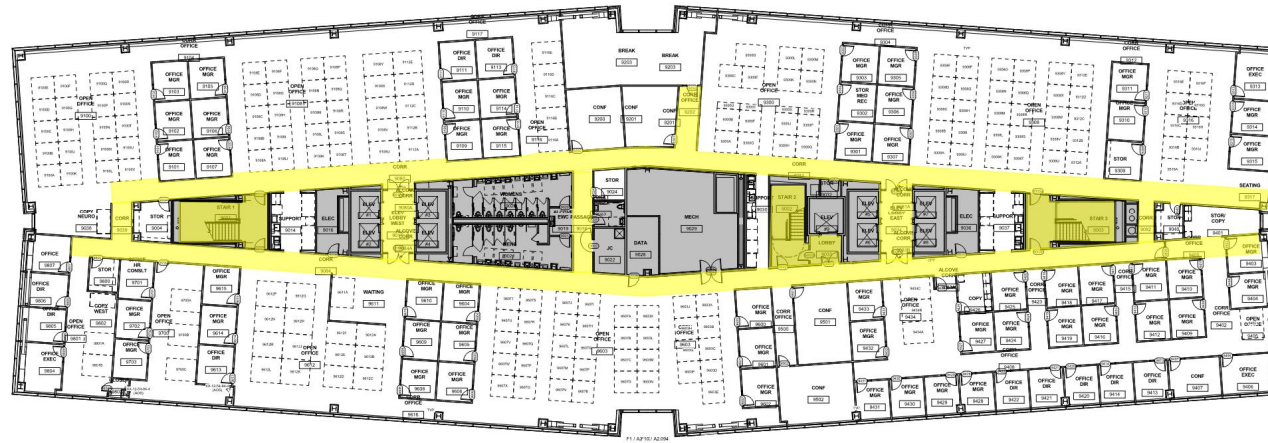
OFFICE
9117
OFFICE
OFFICE MGR
OFFICE MGR
9103
9105
OPEN OFFICE
9100
OFFICE MGR
OFFICE MGR
9102
9106
OFFICE MGR
OFFICE MGR
9101
9107
OPEN OFFICE
OFFICE DIR
9111
OFFICE DIR
9113
OFFICE MGR
OFFICE MGR
9112
9114
OFFICE MGR
OFFICE MGR
9109
9115
OPEN OFFICE
BREAK
9203
BREAK
9203
CONF
9200
CONF
9201
CONF
9201
CORR
OFFICE
9304
OPEN OFFICE
OFFICE MGR
9303
OFFICE MGR
9305
STOR MED REC
9302
OFFICE MGR
9306
OFFICE MGR
9301
OFFICE MGR
9307
OPEN OFFICE
OFFICE
OFFICE MGR
9311
OFFICE MGR
9310
OFFICE EXEC
9313
OFFICE MGR
9314
OFFICE MGR
9315
STOR
9309
SEATING
CORR
COPY / NEURO
9038
CORR
STOR
9004
STAIR 1
SUPPORT
9014
ELEC
9018
ELEV
ELEV
LOBBY WEST
ALCOVE
ELEV
ELEV
WOMENS
MENS
STOR
9024
MECH
9029
PASSAGE
JC
9022
DATA
9026
STAIR 2
ELEV
LOBBY
ELEV
ELEV
LOBBY EAST
ALCOVE
ELEV
ELEV
ELEC
9036
SUPPORT
9037
STAIR 3
STOR/ COPY
9401
CORR
OFFICE
OFFICE
9607
OFFICE DIR
9606
OFFICE DIR
9605
OPEN OFFICE
9601
OFFICE EXEC
9604
STOR
9608
HR CONSULT
9701
COPY WEST
9602
OFFICE MGR
9702
OPEN OFFICE
9700
OFFICE MGR
9703
OFFICE MGR
9615
OFFICE MGR
9614
OFFICE MGR
9613
OPEN OFFICE
WAITING
9611
OFFICE MGR
9610
OFFICE MGR
9604
OFFICE MGR
9609
OFFICE MGR
9605
OFFICE MGR
9608
OFFICE MGR
9606
OPEN OFFICE
OFFICE
9616
OFFICE
OFFICE MGR
9600
CONF
9501
OFFICE MGR
9433
OPEN OFFICE
9434
OFFICE MGR
9432
CONF
9502
OFFICE MGR
9431
OFFICE MGR
9430
OFFICE MGR
9429
OFFICE MGR
9428
OFFICE MGR
9422
OFFICE MGR
9421
OFFICE DIR
9420
OFFICE DIR
9414
OFFICE DIR
9413
CONF
9407
OFFICE EXEC
9406
ALCOVE
COPY
OFFICE
OFFICE MGR
CORR OFFICE
OFFICE MGR
OFFICE MGR
OFFICE MGR
9427
9424
OFFICE MGR
9419
OFFICE MGR
9418
CORR OFFICE
9415
OFFICE MGR
9411
OFFICE MGR
9412
OFFICE MGR
9403
OFFICE MGR
9404
CORR OFFICE
OFFICE MGR
9402
OPEN OFFICE
OFFICE MGR
OFFICE MGR
9405
P1 / A2F03 / A2.094